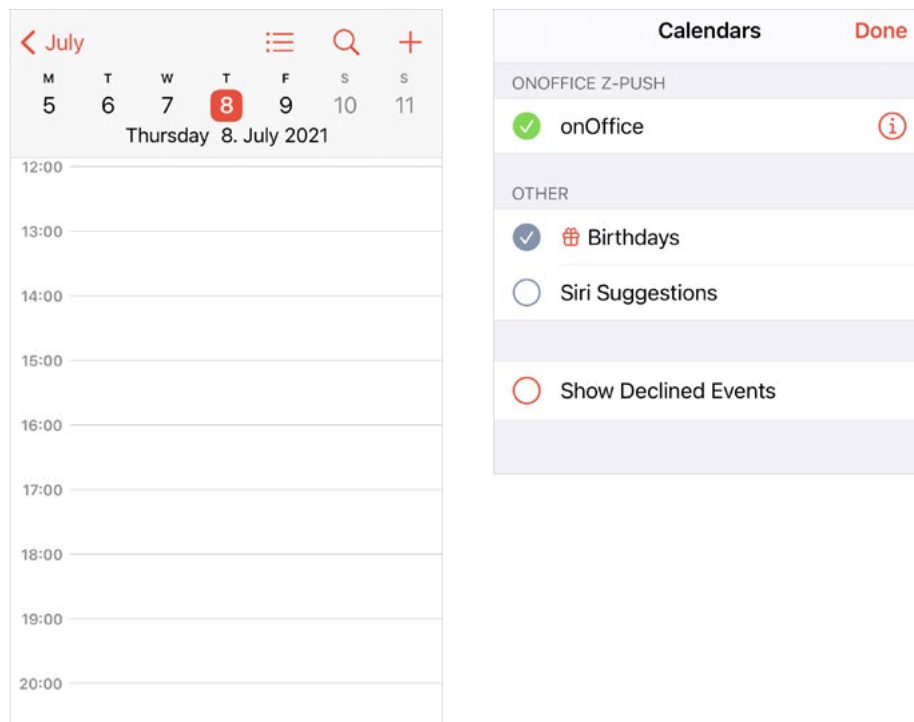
July

| M | T | W | T | F | S | S |
|---|---|---|---|---|---|---|
| 5 | 6 | 7 | 8 | 9 | 10 | 11 |

Thursday 8. July 2021

12:00
13:00
14:00
15:00
16:00
17:00
18:00
19:00
20:00

Calendars Done

ONOFFICE Z-PUSH

onOffice

OTHER

Birthdays

Siri Suggestions

Show Declined Events